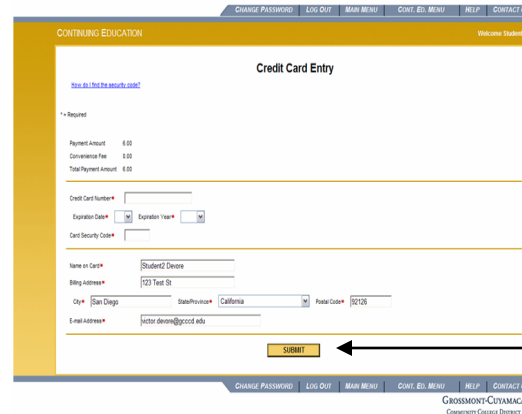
CHANGE PASSWORD | LOG OUT | MAIN MENU | CONT. ED. MENU | HELP | CONTACT

CONTINUING EDUCATION

Welcome Student

Credit Card Entry

How do I find the security code?

* = Required

Payment Amount 6.00
Convenience Fee 0.00
Total Payment Amount 6.00

Credit Card Number*

Expiration Date* Expiration Year*

Card Security Code*

Name on Card* Student2 Devore

Billing Address* 123 Test St

City* San Diego State/Province* California Postal Code* 92126

E-mail Address* victor.devore@gcccd.edu

SUBMIT

CHANGE PASSWORD | LOG OUT | MAIN MENU | CONT. ED. MENU | HELP | CONTACT

GROSSMONT-CUYAMAC

COMMUNITY COLLEGE DISTRICT